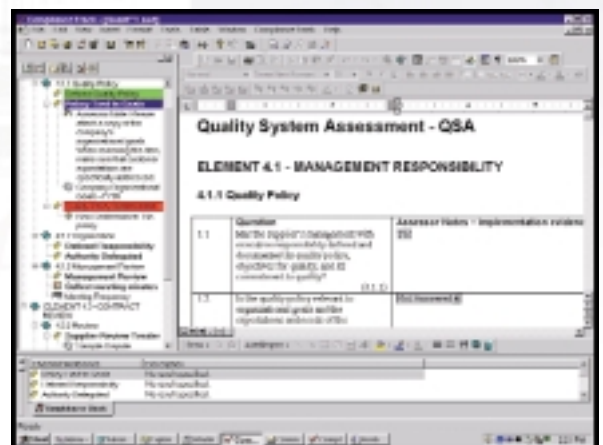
Quality System Assessment - QSA

ELEMENT 4.1 - MANAGEMENT RESPONSIBILITY

4.1.1 Quality Policy

| | Question | Assessor Notes - Implementation evidence |
|---|---|---|
| 1.1 | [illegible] | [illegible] |
| 1.2 | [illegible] | Not Answered |